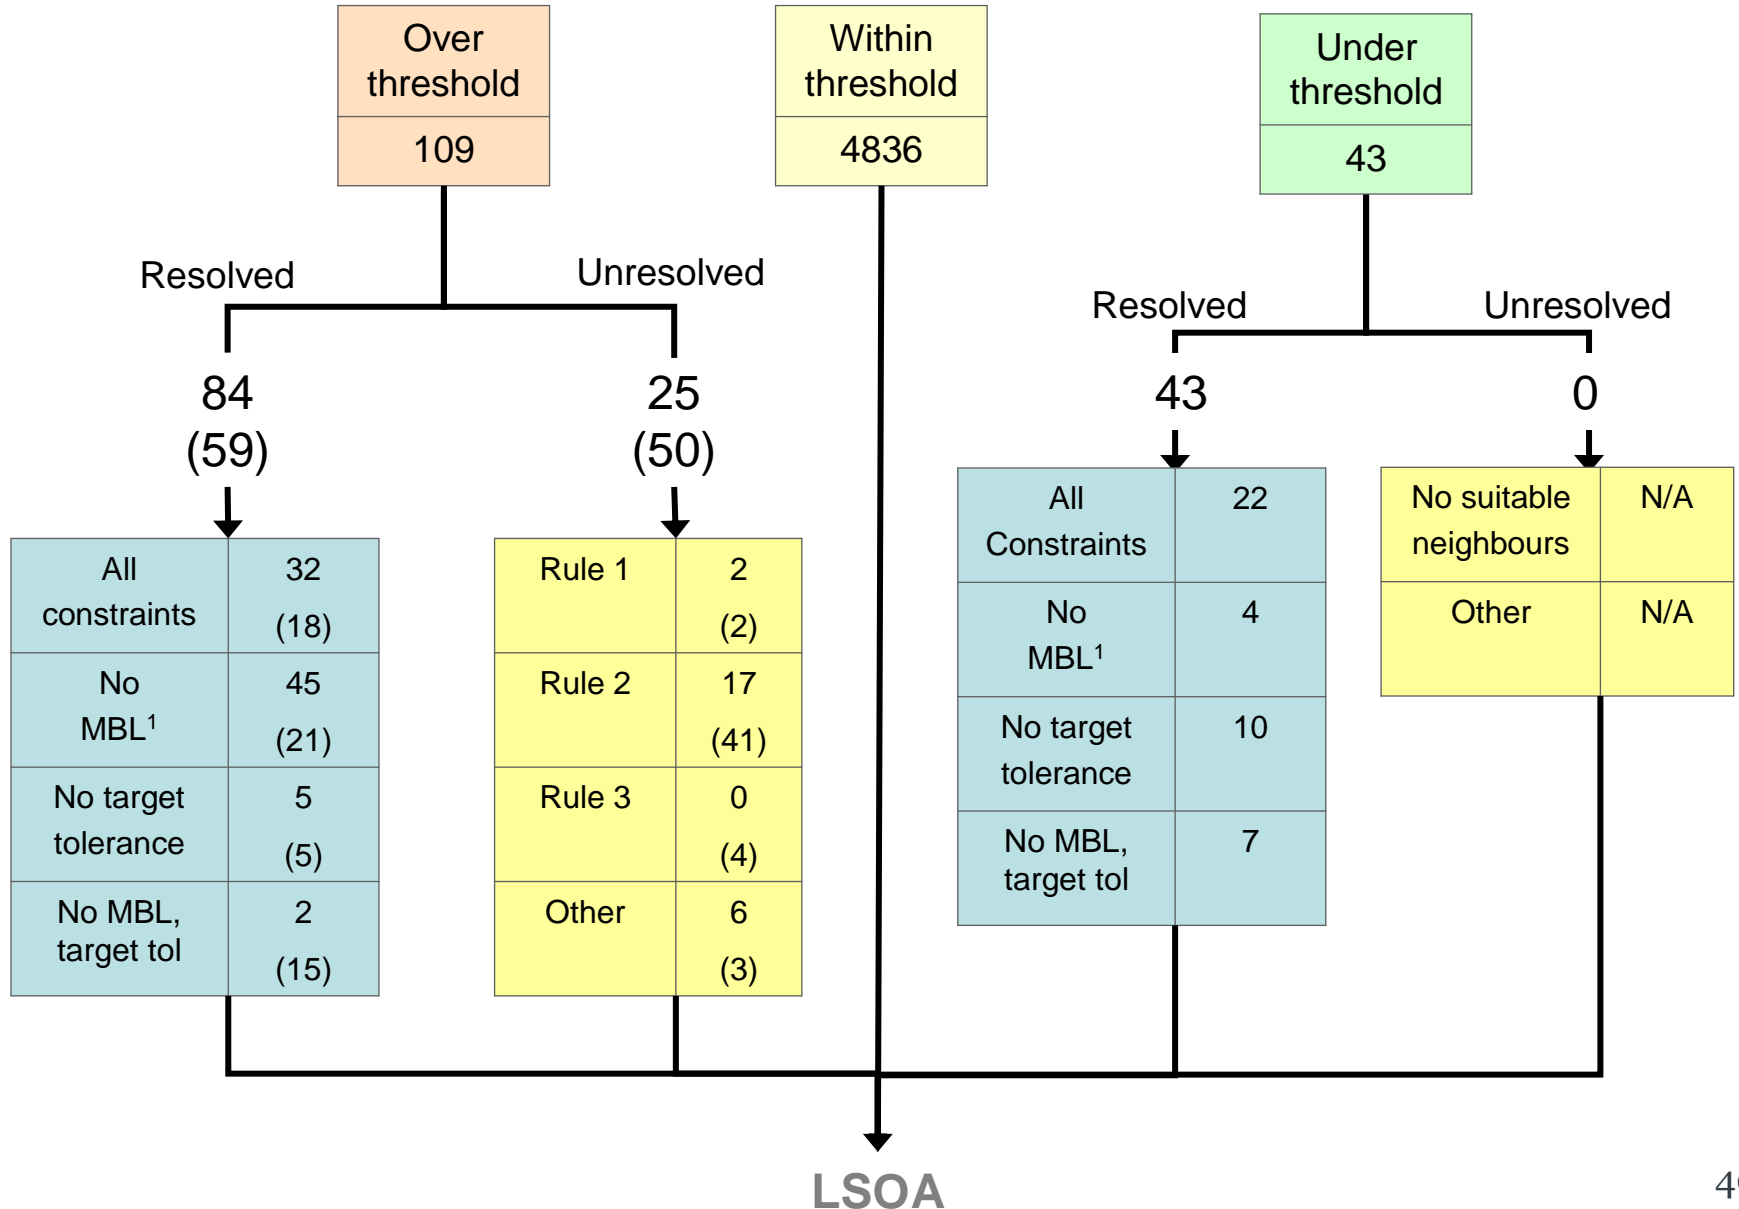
Over threshold
109

Within threshold
4836

Under threshold
43

Resolved

Unresolved

84
(59)

25
(50)

Resolved

Unresolved

43

0

| All constraints | 32 (18) |
|---|---|
| No MBL$^1$ | 45 (21) |
| No target tolerance | 5 (5) |
| No MBL, target tol | 2 (15) |

| Rule 1 | 2 (2) |
|---|---|
| Rule 2 | 17 (41) |
| Rule 3 | 0 (4) |
| Other | 6 (3) |

| All Constraints | 22 |
|---|---|
| No MBL$^1$ | 4 |
| No target tolerance | 10 |
| No MBL, target tol | 7 |

| No suitable neighbours | N/A |
|---|---|
| Other | N/A |

LSOA

4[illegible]